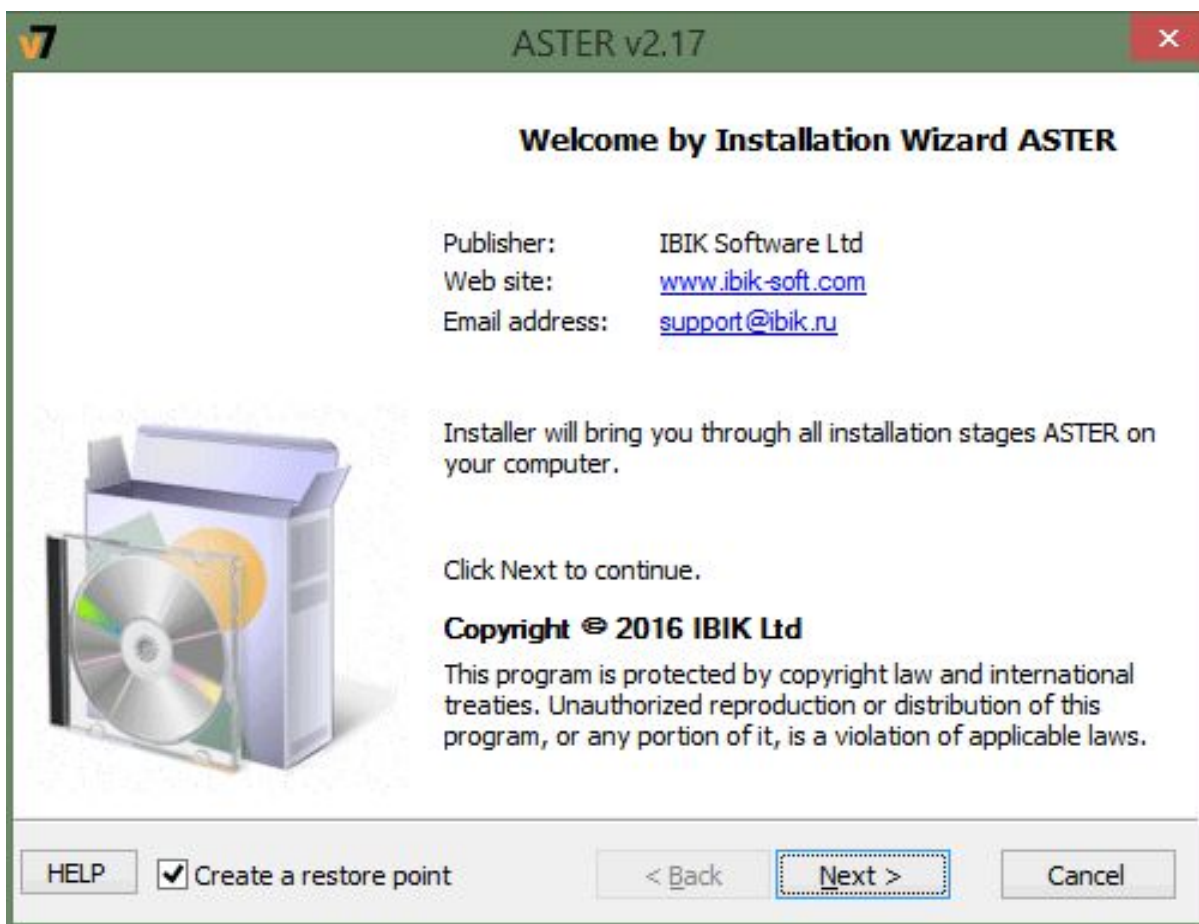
v7 ASTER v2.17 ×

Welcome by Installation Wizard ASTER

Publisher: IBIK Software Ltd
Web site: www.ibik-soft.com
Email address: support@ibik.ru

Installer will bring you through all installation stages ASTER on your computer.

Click Next to continue.

Copyright © 2016 IBIK Ltd

This program is protected by copyright law and international treaties. Unauthorized reproduction or distribution of this program, or any portion of it, is a violation of applicable laws.

HELP ☑ Create a restore point < Back Next > Cancel